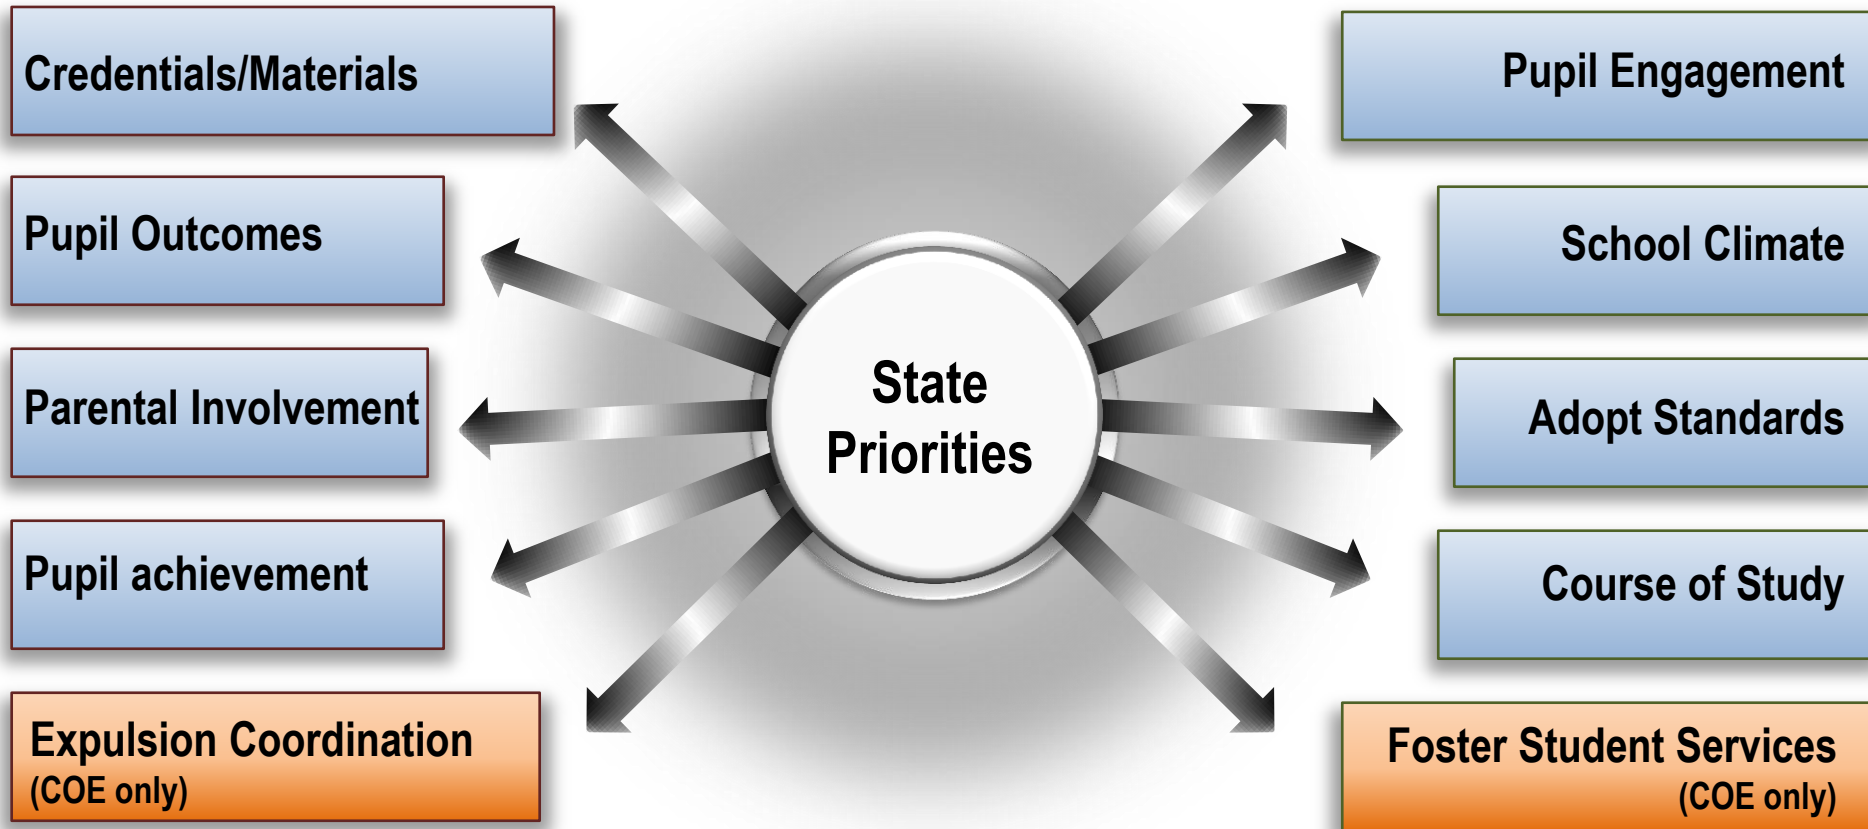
Credentials/Materials

Pupil Outcomes

Parental Involvement

Pupil achievement

Expulsion Coordination (COE only)

State Priorities

Pupil Engagement

School Climate

Adopt Standards

Course of Study

Foster Student Services (COE only)